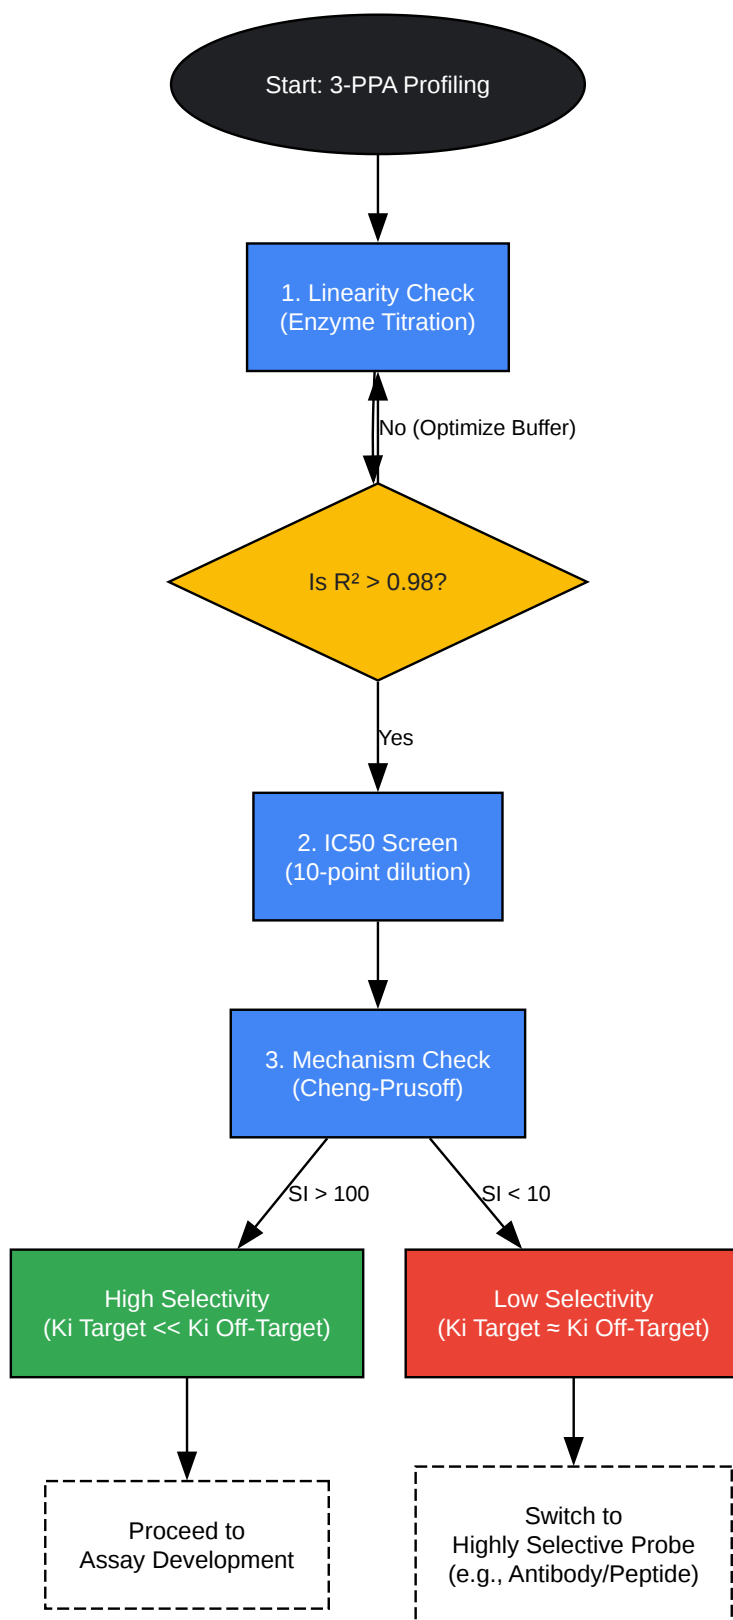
Start: 3-PPA Profiling

1. Linearity Check
(Enzyme Titration)

No (Optimize Buffer)

Is $R^2 > 0.98$?

Yes

2. IC50 Screen
(10-point dilution)

3. Mechanism Check
(Cheng-Prusoff)

SI > 100

SI < 10

High Selectivity
(Ki Target << Ki Off-Target)

Low Selectivity
(Ki Target ≈ Ki Off-Target)

Proceed to
Assay Development

Switch to
Highly Selective Probe
(e.g., Antibody/Peptide)